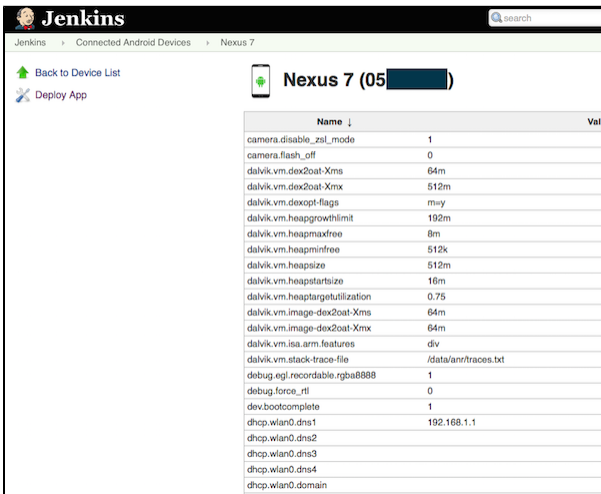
Jenkins

search

Jenkins ▸ Connected Android Devices ▸ Nexus 7

Back to Device List

Deploy App

Nexus 7 (05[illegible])

| Name ↓ | Val |
|---|---|
| camera.disable_zsl_mode | 1 |
| camera.flash_off | 0 |
| dalvik.vm.dex2oat-Xms | 64m |
| dalvik.vm.dex2oat-Xmx | 512m |
| dalvik.vm.dexopt-flags | m=y |
| dalvik.vm.heapgrowthlimit | 192m |
| dalvik.vm.heapmaxfree | 8m |
| dalvik.vm.heapminfree | 512k |
| dalvik.vm.heapsize | 512m |
| dalvik.vm.heapstartsize | 16m |
| dalvik.vm.heaptargetutilization | 0.75 |
| dalvik.vm.image-dex2oat-Xms | 64m |
| dalvik.vm.image-dex2oat-Xmx | 64m |
| dalvik.vm.isa.arm.features | div |
| dalvik.vm.stack-trace-file | /data/anr/traces.txt |
| debug.egl.recordable.rgba8888 | 1 |
| debug.force_rtl | 0 |
| dev.bootcomplete | 1 |
| dhcp.wlan0.dns1 | 192.168.1.1 |
| dhcp.wlan0.dns2 | |
| dhcp.wlan0.dns3 | |
| dhcp.wlan0.dns4 | |
| dhcp.wlan0.domain | |